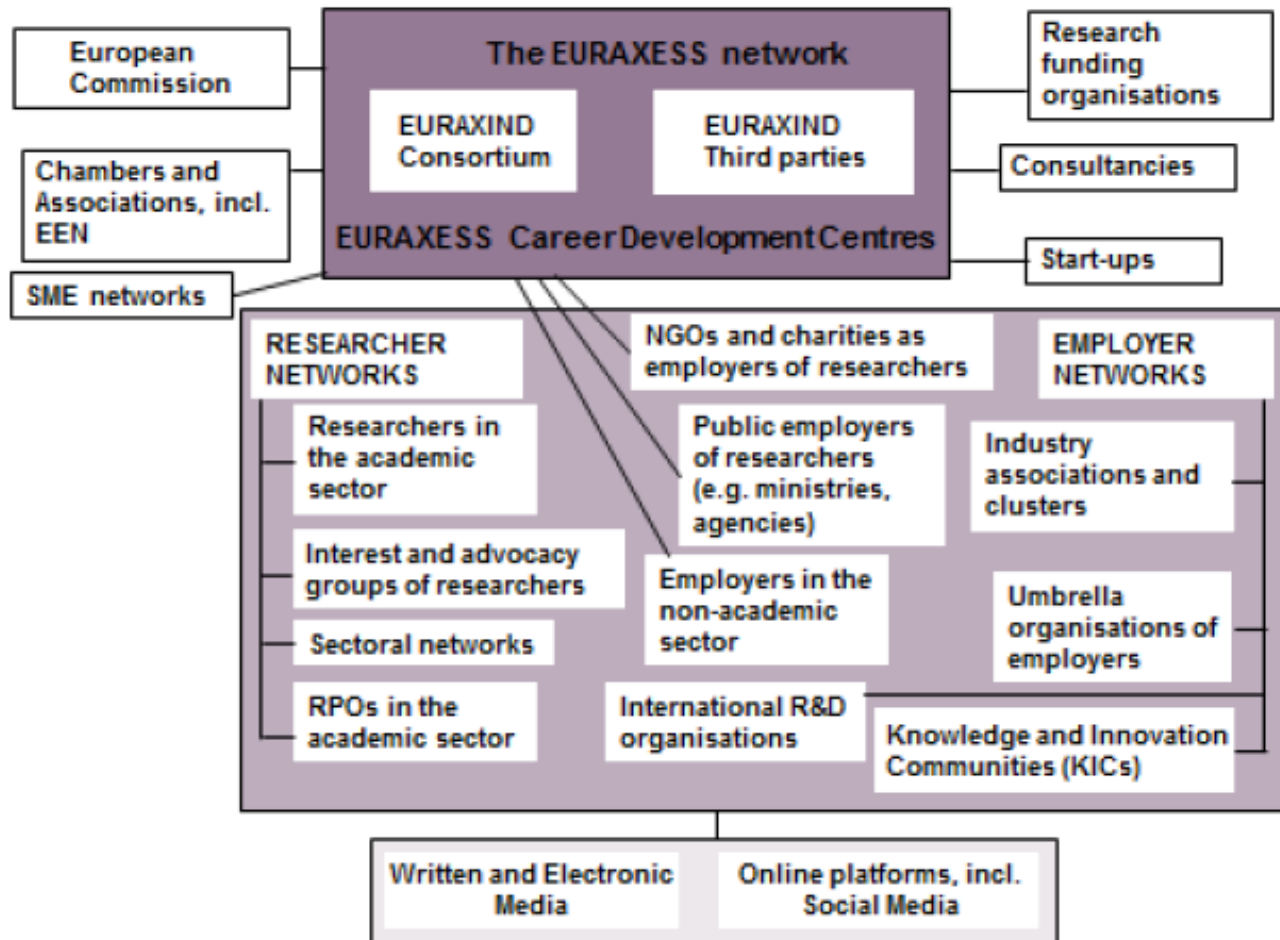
European Commission

The EURAXESS network

EURAXIND Consortium

EURAXIND Third parties

EURAXESS Career Development Centres

Research funding organisations

Chambers and Associations, incl. EEN

Consultancies

Start-ups

SME networks

RESEARCHER NETWORKS

NGOs and charities as employers of researchers

EMPLOYER NETWORKS

Researchers in the academic sector

Public employers of researchers (e.g. ministries, agencies)

Industry associations and clusters

Interest and advocacy groups of researchers

Employers in the non-academic sector

Umbrella organisations of employers

Sectoral networks

RPOs in the academic sector

International R&D organisations

Knowledge and Innovation Communities (KICs)

Written and Electronic Media

Online platforms, incl. Social Media